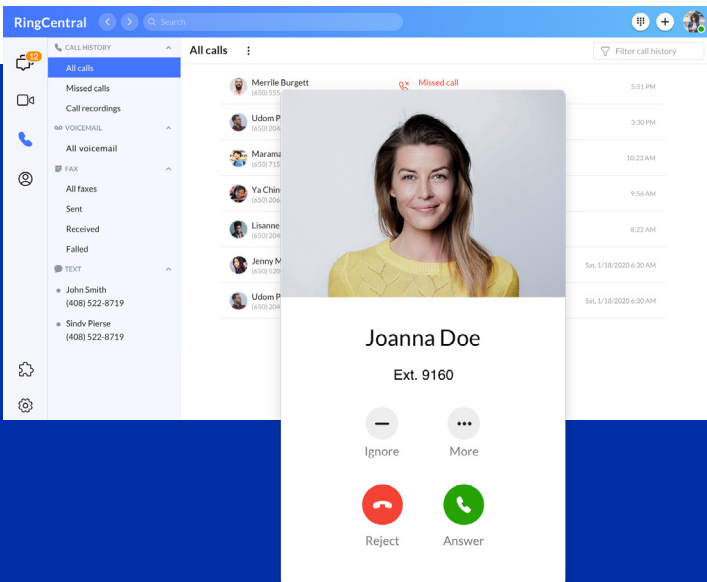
RingCentral

Search

12

CALL HISTORY

All calls

Missed calls

Call recordings

VOICEMAIL

All voicemail

FAX

All faxes

Sent

Received

Failed

TEXT

John Smith
(408) 522-8719

Sindv Pierse
(408) 522-8719

All calls

Filter call history

Merrile Burgett
(650) 555

Missed call

5:51 PM

Udom P
(650) 204

3:30 PM

Marama
(650) 715

10:23 AM

Ya Chin
(650) 206

9:56 AM

Lisanne
(650) 204

8:22 AM

Jenny M
(650) 520

Sat, 1/18/2020 6:30 AM

Udom P
(650) 204

Sat, 1/18/2020 6:30 AM

Joanna Doe

Ext. 9160

Ignore

More

Reject

Answer